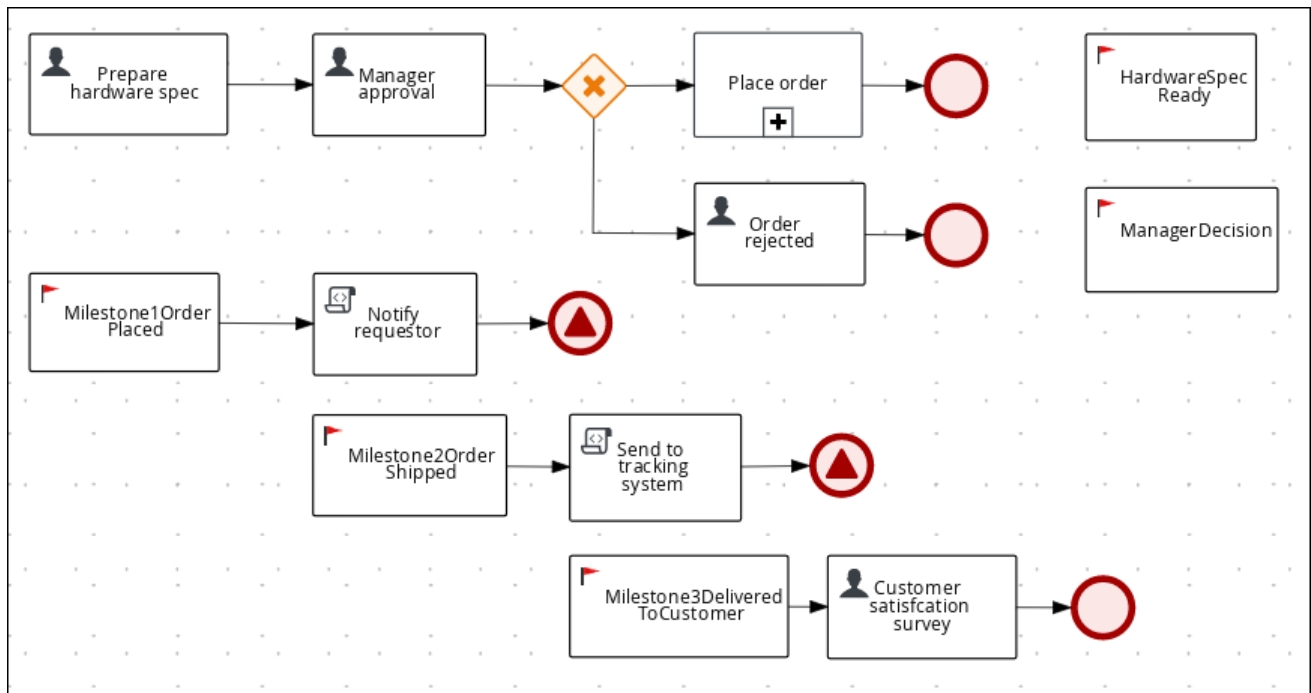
Prepare hardware spec

Manager approval

Place order

HardwareSpec Ready

Order rejected

ManagerDecision

Milestone1Order Placed

Notify requestor

Milestone2Order Shipped

Send to tracking system

Milestone3Delivered ToCustomer

Customer satisfcation survey